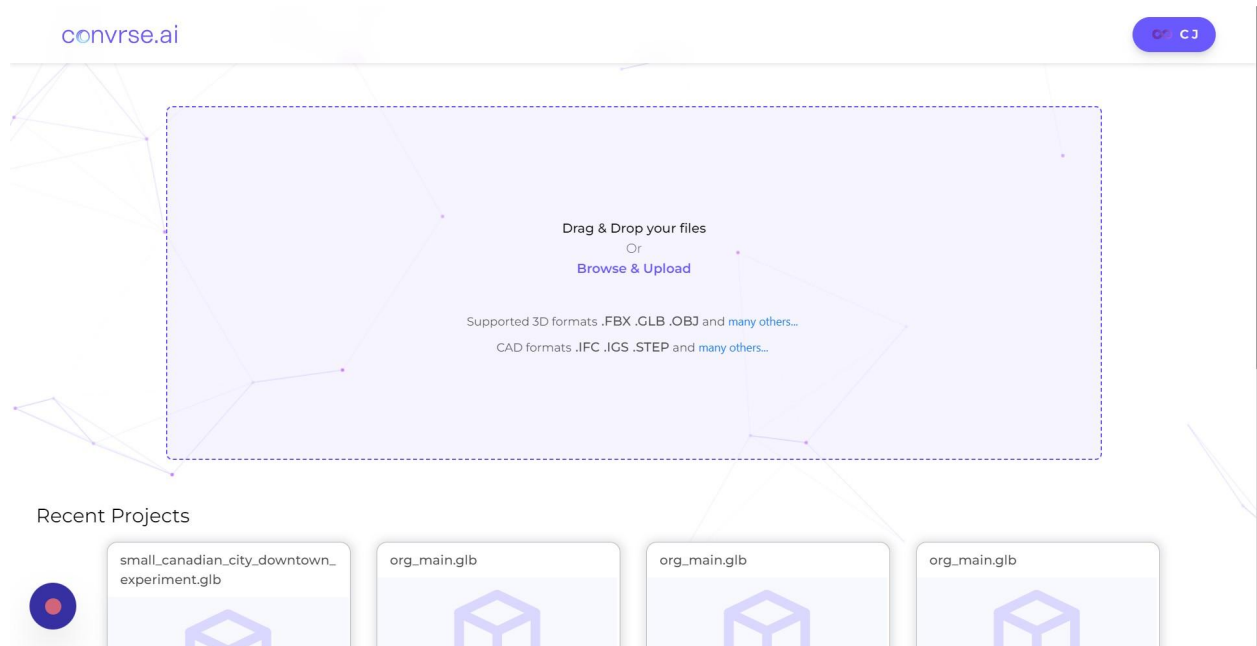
convrse.ai

CJ

Drag & Drop your files
Or
Browse & Upload

Supported 3D formats .FBX .GLB .OBJ and many others...
CAD formats .IFC .IGS .STEP and many others...

Recent Projects

small_canadian_city_downtown_experiment.glb

org_main.glb

org_main.glb

org_main.glb